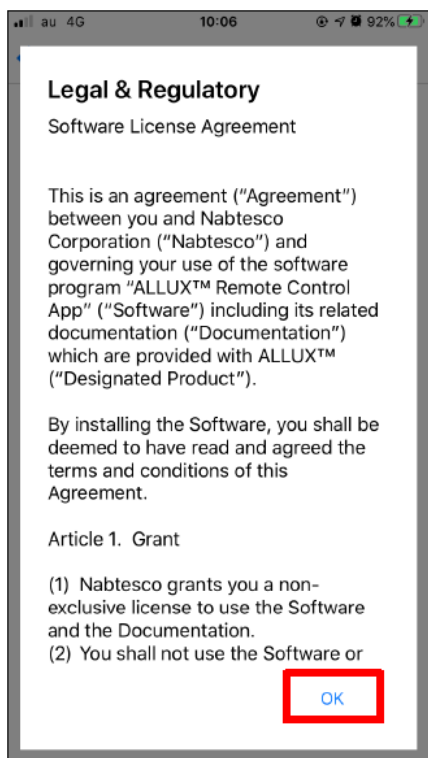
au 4G 10:06 92%

Legal & Regulatory

Software License Agreement

This is an agreement ("Agreement") between you and Nabtesco Corporation ("Nabtesco") and governing your use of the software program "ALLUX™ Remote Control App" ("Software") including its related documentation ("Documentation") which are provided with ALLUX™ ("Designated Product").

By installing the Software, you shall be deemed to have read and agreed the terms and conditions of this Agreement.

Article 1. Grant

(1) Nabtesco grants you a non-exclusive license to use the Software and the Documentation.
(2) You shall not use the Software or

OK